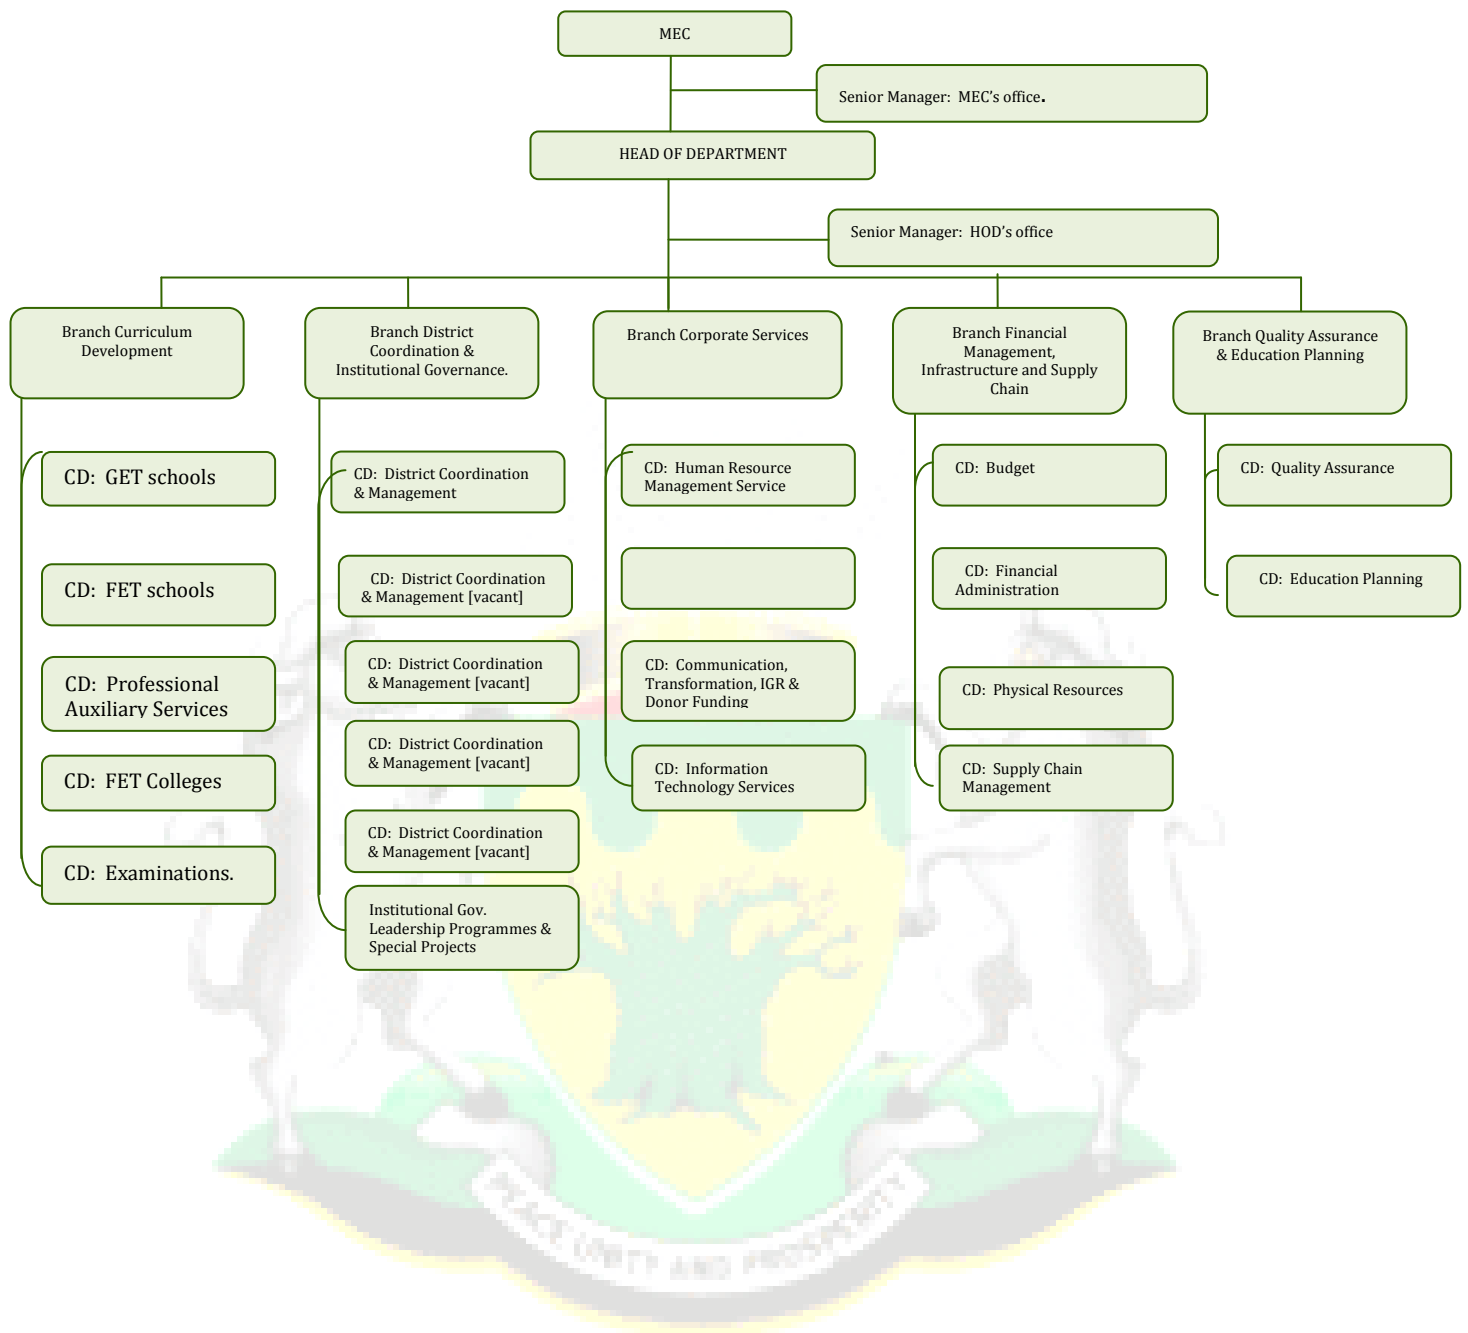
MEC

Senior Manager: MEC's office.

HEAD OF DEPARTMENT

Senior Manager: HOD's office

Branch Curriculum Development

CD: GET schools

CD: FET schools

CD: Professional Auxiliary Services

CD: FET Colleges

CD: Examinations.

Branch District Coordination & Institutional Governance.

CD: District Coordination & Management

CD: District Coordination & Management [vacant]

CD: District Coordination & Management [vacant]

CD: District Coordination & Management [vacant]

CD: District Coordination & Management [vacant]

Institutional Gov. Leadership Programmes & Special Projects

Branch Corporate Services

CD: Human Resource Management Service

CD: Communication, Transformation, IGR & Donor Funding

CD: Information Technology Services

Branch Financial Management, Infrastructure and Supply Chain

CD: Budget

CD: Financial Administration

CD: Physical Resources

CD: Supply Chain Management

Branch Quality Assurance & Education Planning

CD: Quality Assurance

CD: Education Planning

PEACE UNITY AND PROSPERITY